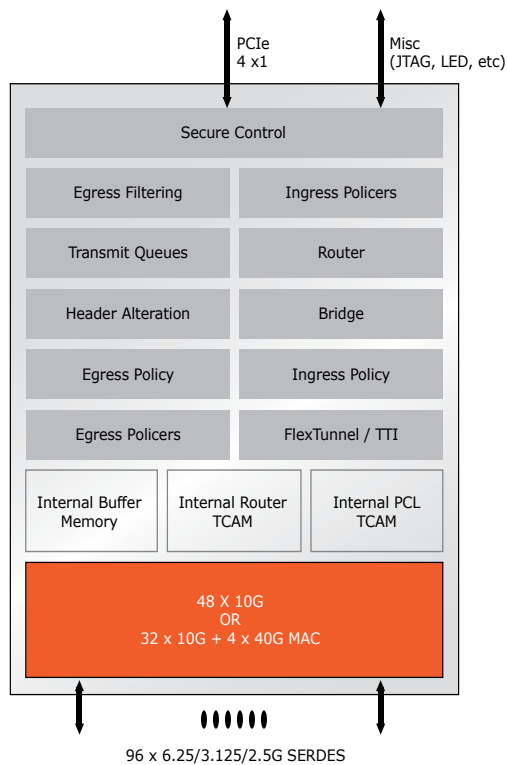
PCIe
4 x1

Misc
(JTAG, LED, etc)

Secure Control

Egress Filtering

Ingress Policers

Transmit Queues

Router

Header Alteration

Bridge

Egress Policy

Ingress Policy

Egress Policers

FlexTunnel / TTI

Internal Buffer Memory

Internal Router TCAM

Internal PCL TCAM

48 X 10G
OR
32 x 10G + 4 x 40G MAC

96 x 6.25/3.125/2.5G SERDES